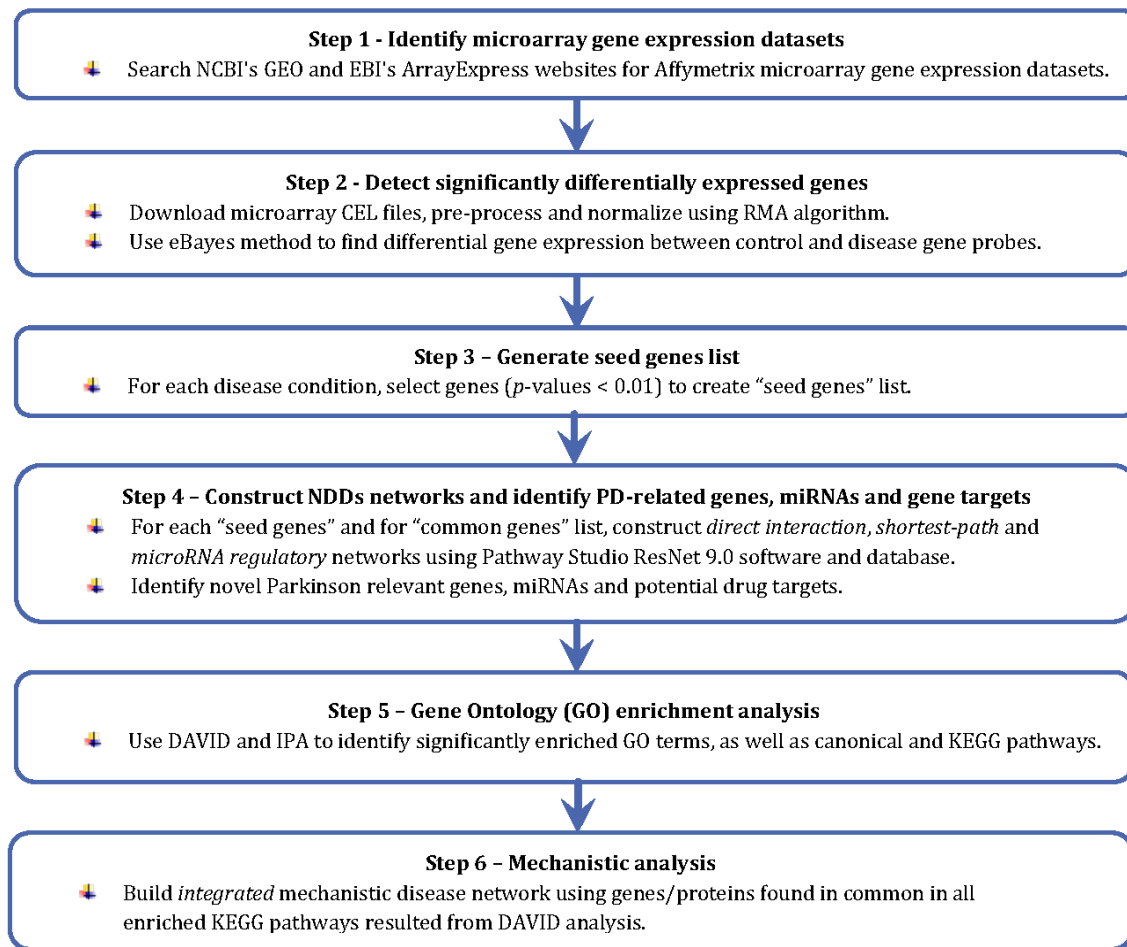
**Step 1 - Identify microarray gene expression datasets**

Search NCBI's GEO and EBI's ArrayExpress websites for Affymetrix microarray gene expression datasets.

**Step 2 - Detect significantly differentially expressed genes**

Download microarray CEL files, pre-process and normalize using RMA algorithm.

Use eBayes method to find differential gene expression between control and disease gene probes.

**Step 3 – Generate seed genes list**

For each disease condition, select genes ($p$-values < 0.01) to create "seed genes" list.

**Step 4 – Construct NDDs networks and identify PD-related genes, miRNAs and gene targets**

For each "seed genes" and for "common genes" list, construct *direct interaction*, *shortest-path* and *microRNA regulatory* networks using Pathway Studio ResNet 9.0 software and database.

Identify novel Parkinson relevant genes, miRNAs and potential drug targets.

**Step 5 – Gene Ontology (GO) enrichment analysis**

Use DAVID and IPA to identify significantly enriched GO terms, as well as canonical and KEGG pathways.

**Step 6 – Mechanistic analysis**

Build *integrated* mechanistic disease network using genes/proteins found in common in all enriched KEGG pathways resulted from DAVID analysis.